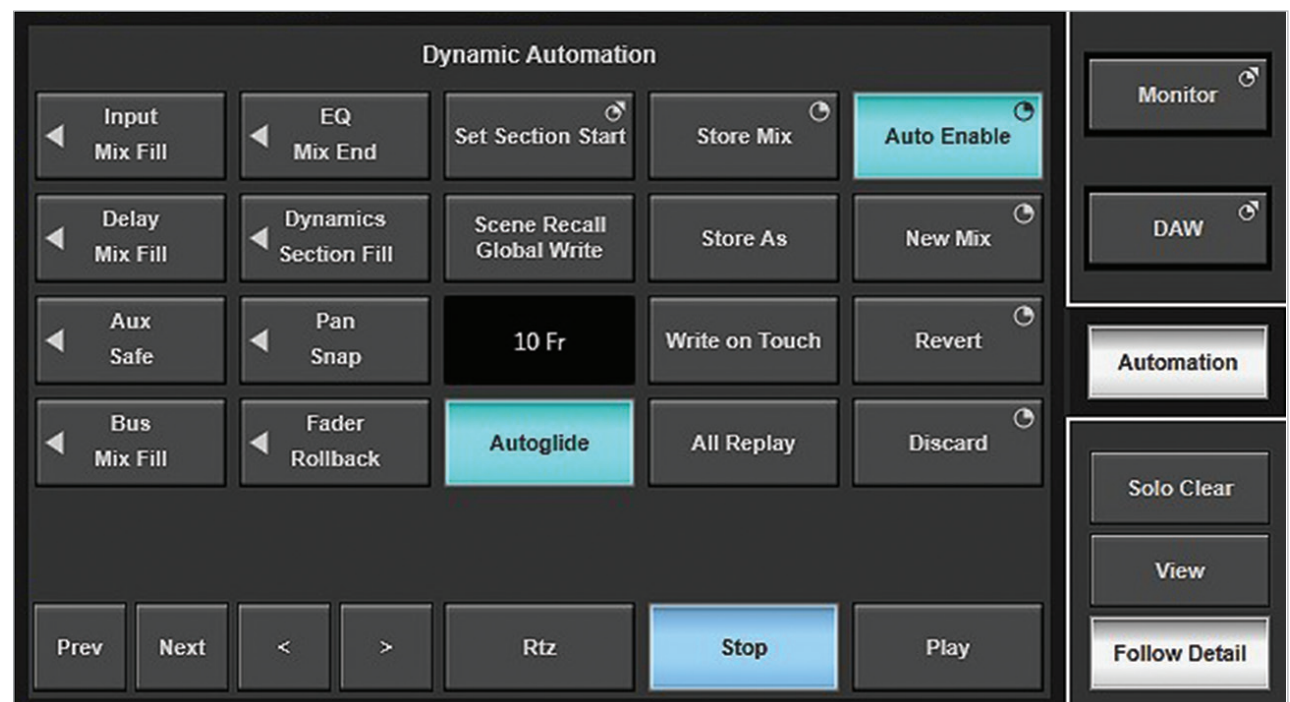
Dynamic Automation

Input
Mix Fill

EQ
Mix End

Set Section Start

Store Mix

Auto Enable

Delay
Mix Fill

Dynamics
Section Fill

Scene Recall
Global Write

Store As

New Mix

Aux
Safe

Pan
Snap

10 Fr

Write on Touch

Revert

Bus
Mix Fill

Fader
Rollback

Autoglide

All Replay

Discard

Prev

Next

<

>

Rtz

Stop

Play

Monitor

DAW

Automation

Solo Clear

View

Follow Detail